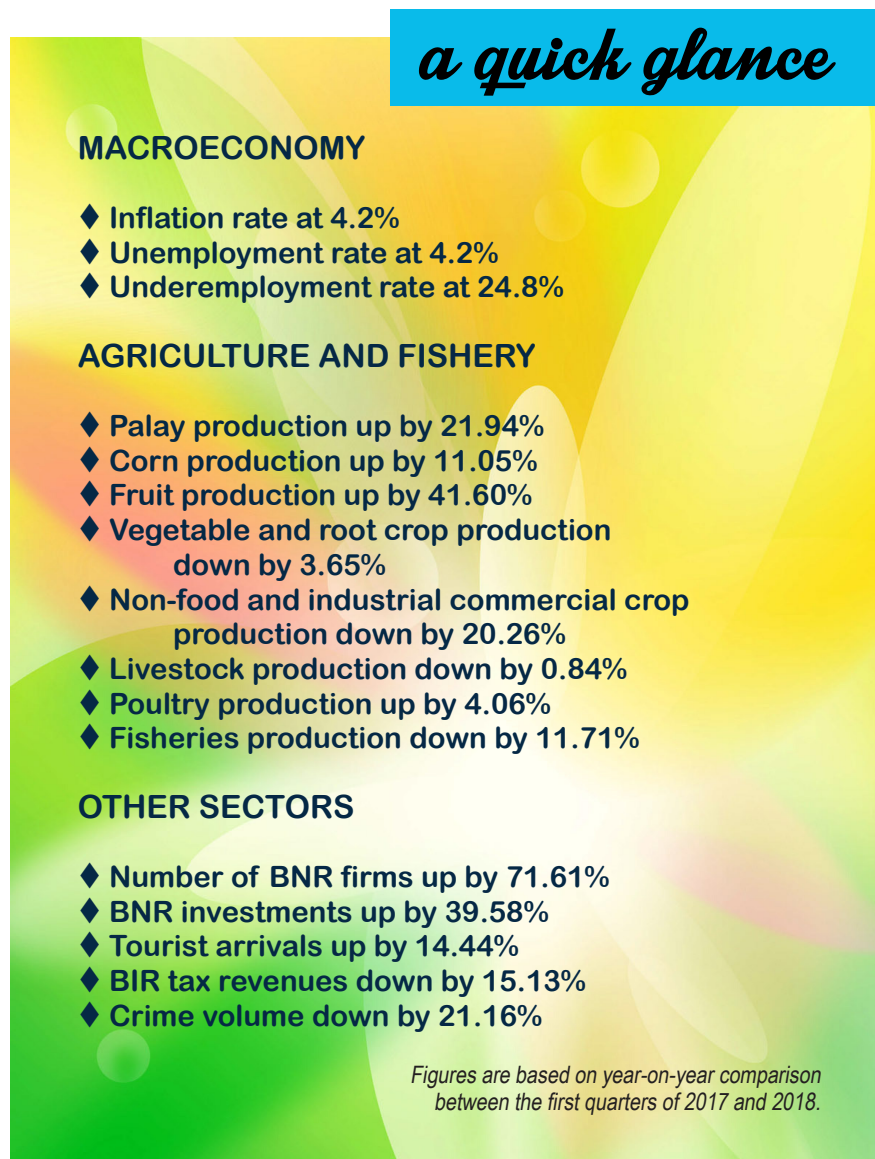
a quick glance

MACROECONOMY

♦ Inflation rate at 4.2%
♦ Unemployment rate at 4.2%
♦ Underemployment rate at 24.8%

AGRICULTURE AND FISHERY

♦ Palay production up by 21.94%
♦ Corn production up by 11.05%
♦ Fruit production up by 41.60%
♦ Vegetable and root crop production down by 3.65%
♦ Non-food and industrial commercial crop production down by 20.26%
♦ Livestock production down by 0.84%
♦ Poultry production up by 4.06%
♦ Fisheries production down by 11.71%

OTHER SECTORS

♦ Number of BNR firms up by 71.61%
♦ BNR investments up by 39.58%
♦ Tourist arrivals up by 14.44%
♦ BIR tax revenues down by 15.13%
♦ Crime volume down by 21.16%

Figures are based on year-on-year comparison between the first quarters of 2017 and 2018.